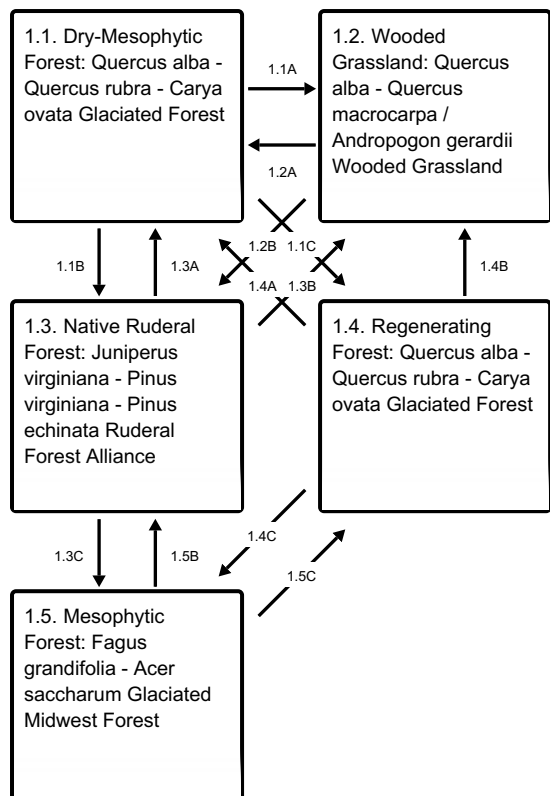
1.1. Dry-Mesophytic Forest: Quercus alba - Quercus rubra - Carya ovata Glaciated Forest

1.1A

1.2. Wooded Grassland: Quercus alba - Quercus macrocarpa / Andropogon gerardii Wooded Grassland

1.2A

1.1B

1.3A

1.2B

1.1C

1.4A

1.3B

1.4B

1.3. Native Ruderal Forest: Juniperus virginiana - Pinus virginiana - Pinus echinata Ruderal Forest Alliance

1.4. Regenerating Forest: Quercus alba - Quercus rubra - Carya ovata Glaciated Forest

1.4C

1.3C

1.5B

1.5C

1.5. Mesophytic Forest: Fagus grandifolia - Acer saccharum Glaciated Midwest Forest